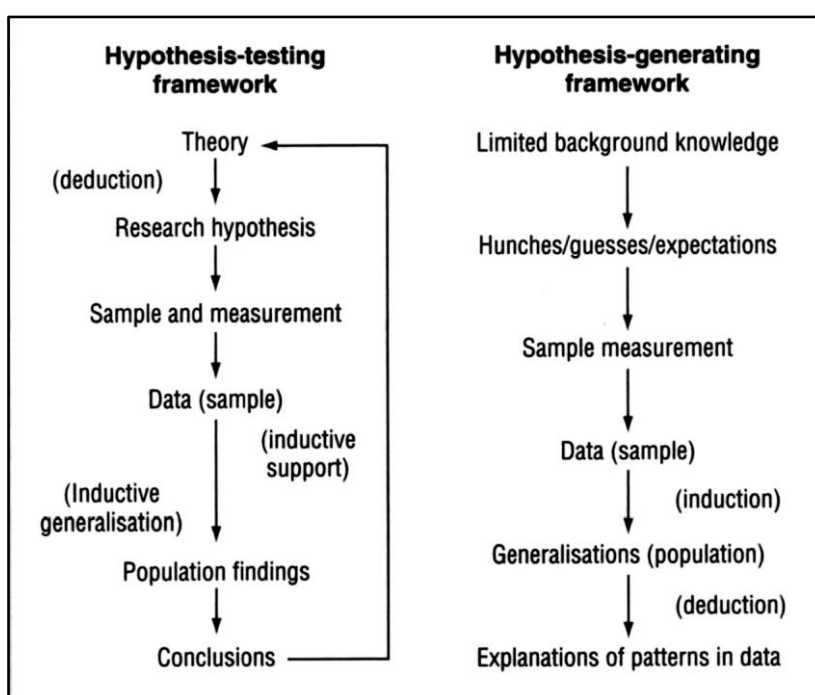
Hypothesis-testing framework

Theory

(deduction)

Research hypothesis

Sample and measurement

Data (sample)

(inductive support)

(Inductive generalisation)

Population findings

Conclusions

Hypothesis-generating framework

Limited background knowledge

Hunches/guesses/expectations

Sample measurement

Data (sample)

(induction)

Generalisations (population)

(deduction)

Explanations of patterns in data